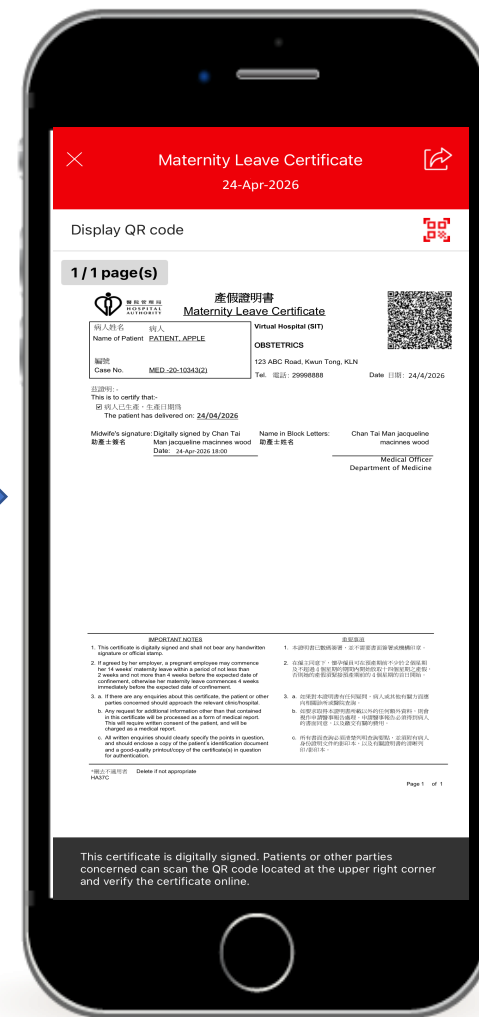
Maternity Leave Certificate
24-Apr-2026

Display QR code

1 / 1 page(s)

醫院管理局 HOSPITAL AUTHORITY

產假證明書
Maternity Leave Certificate

病人姓名 病人
Name of Patient PATIENT, APPLE

編號
Case No. MED -20-10343(2)

Virtual Hospital (SIT)

OBSTETRICS

123 ABC Road, Kwun Tong, KLN

Tel. 電話: 29998888

Date 日期: 24/4/2026

茲證明:-
This is to certify that:-
☑ 病人已生產，生產日期為
The patient has delivered on: 24/04/2026

Midwife's signature: Digitally signed by Chan Tai Man jacqueline macinnes wood
助產士簽名
Date: 24-Apr-2026 18:00

Name in Block Letters:
助產士姓名

Chan Tai Man jacqueline macinnes wood

Medical Officer
Department of Medicine

IMPORTANT NOTES

1. This certificate is digitally signed and shall not bear any handwritten signature or official stamp.

2. If agreed by her employer, a pregnant employee may commence her 14 weeks' maternity leave within a period of not less than 2 weeks and not more than 4 weeks before the expected date of confinement, otherwise her maternity leave commences 4 weeks immediately before the expected date of confinement.

3. a. If there are any enquiries about this certificate, the patient or other parties concerned should approach the relevant clinic/hospital.

b. Any request for additional information other than that contained in this certificate will be processed as a form of medical report. This will require written consent of the patient, and will be charged as a medical report.

c. All written enquiries should clearly specify the points in question, and should enclose a copy of the patient's identification document and a good-quality printout/copy of the certificate(s) in question for authentication.

重要須知

1. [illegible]

2. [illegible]

3. a. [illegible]

b. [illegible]

c. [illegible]

*刪去不適用者 Delete if not appropriate
HASTC

Page 1 of 1

This certificate is digitally signed. Patients or other parties concerned can scan the QR code located at the upper right corner and verify the certificate online.